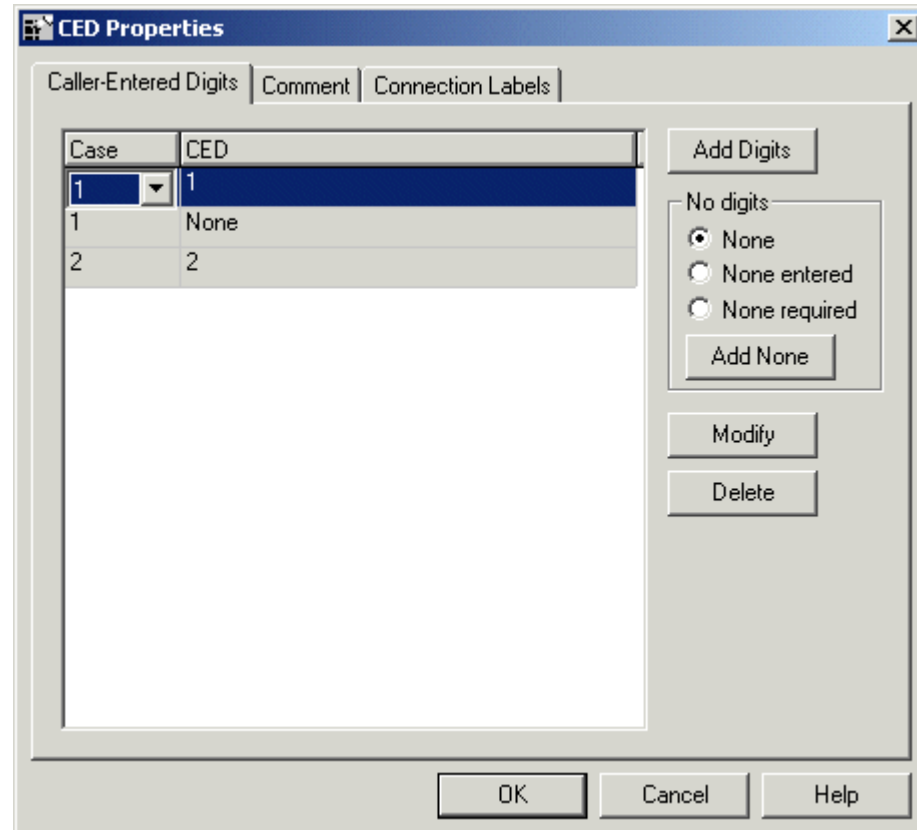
CED Properties

Caller-Entered Digits | Comment | Connection Labels

| Case | CED |
|---|---|
| 1 | 1 |
| 1 | None |
| 2 | 2 |

Add Digits

No digits
None
None entered
None required
Add None

Modify

Delete

OK Cancel Help